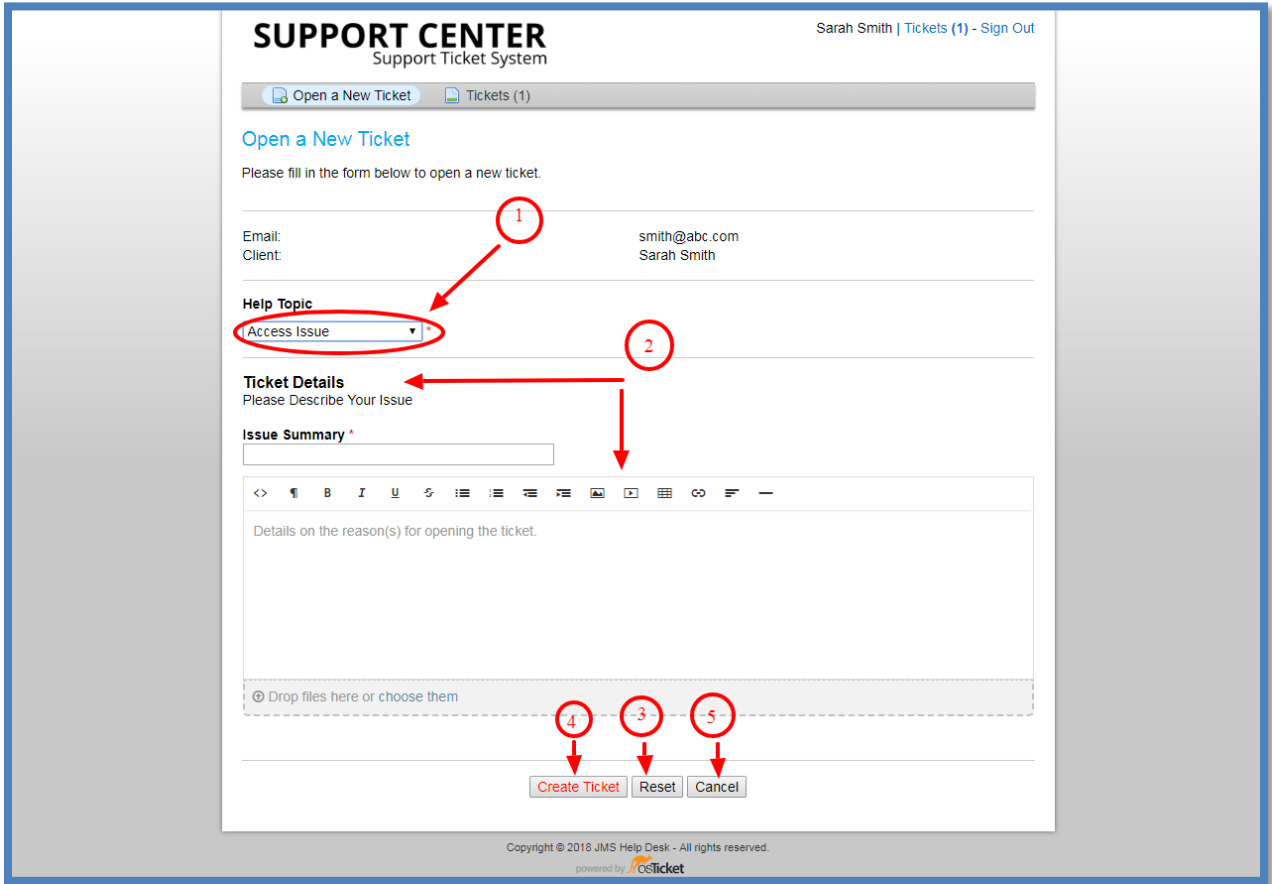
SUPPORT CENTER
Support Ticket System

Sarah Smith | Tickets (1) - Sign Out

Open a New Ticket    Tickets (1)

Open a New Ticket

Please fill in the form below to open a new ticket.

1

Email: smith@abc.com
Client: Sarah Smith

Help Topic

Access Issue *

2

Ticket Details
Please Describe Your Issue

Issue Summary *

Details on the reason(s) for opening the ticket.

Drop files here or choose them

4 3 5

Create Ticket  Reset  Cancel

Copyright © 2018 JMS Help Desk - All rights reserved.

powered by osTicket